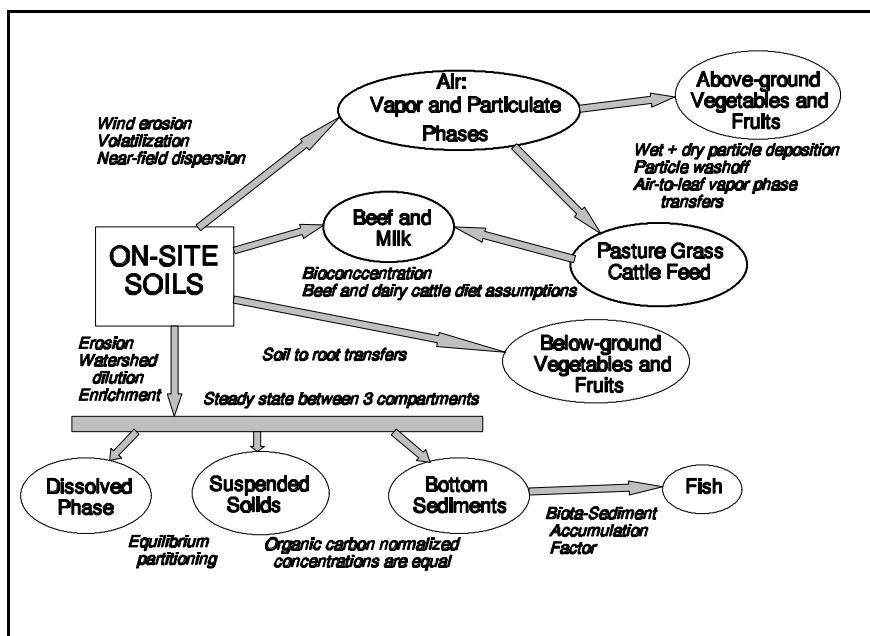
Air:
Vapor and Particulate Phases

Above-ground Vegetables and Fruits

Wind erosion
Volatilization
Near-field dispersion

Wet + dry particle deposition
Particle washoff
Air-to-leaf vapor phase transfers

Beef and Milk

ON-SITE SOILS

Pasture Grass Cattle Feed

Bioconccentration
Beef and dairy cattle diet assumptions

Erosion
Watershed dilution
Enrichment

Soil to root transfers

Below-ground Vegetables and Fruits

Steady state between 3 compartments

Dissolved Phase

Suspended Solids

Bottom Sediments

Fish

Equilibrium partitioning

Organic carbon normalized concentrations are equal

Biota-Sediment Accumulation Factor